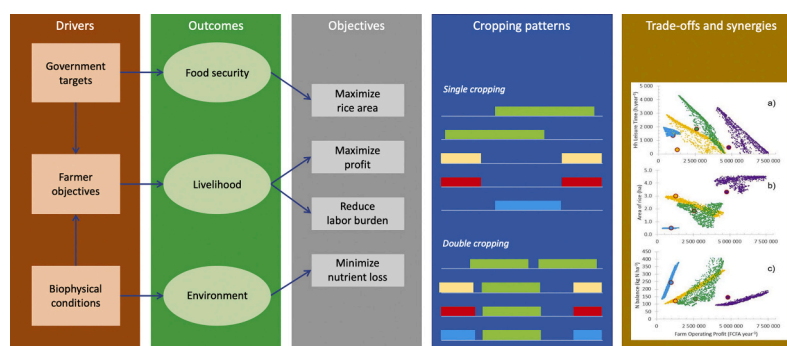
Drivers

Government targets

Farmer objectives

Biophysical conditions

Outcomes

Food security

Livelihood

Environment

Objectives

Maximize rice area

Maximize profit

Reduce labor burden

Minimize nutrient loss

Cropping patterns

Single cropping

Double cropping

Trade-offs and synergies

a)

HI labour Time (h year⁻¹)

5 000
4 000
3 000
2 000
1 000
0

0
2 500 000
5 000 000
7 500 000

b)

Area of rice (ha)

4.0
3.0
2.0
1.0
0.0

0
2 500 000
5 000 000
7 500 000

c)

N balance (kg N ha⁻¹)

450
400
350
300
250
200
150
100
50
0

0
2 500 000
5 000 000
7 500 000

Farm Operating Profit (FCFA year⁻¹)